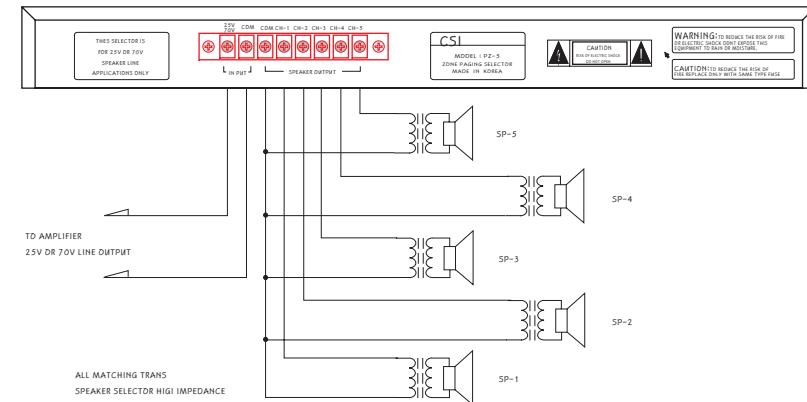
THIS SELECTOR IS
FOR 25V OR 70V
SPEAKER LINE
APPLICATIONS ONLY

25V
70V
COM
COM
CH-1
CH-2
CH-3
CH-4
CH-5

IN PUT
SPEAKER OUTPUT

CSI
MODEL : PZ-5
ZONE PAGING SELECTOR
MADE IN KOREA

CAUTION
RISK OF ELECTRIC SHOCK
DO NOT OPEN

WARNING: TO REDUCE THE RISK OF FIRE OR ELECTRIC SHOCK DONT EXPOSE THIS EQUIPMENT TO RAIN OR MOISTURE.

CAUTION: TO REDUCE THE RISK OF FIRE REPLACE ONLY WITH SAME TYPE FUSE

SP-5
SP-4
SP-3
SP-2
SP-1

TO AMPLIFIER
25V OR 70V LINE OUTPUT

ALL MATCHING TRANS
SPEAKER SELECTOR HIGI IMPEDANCE